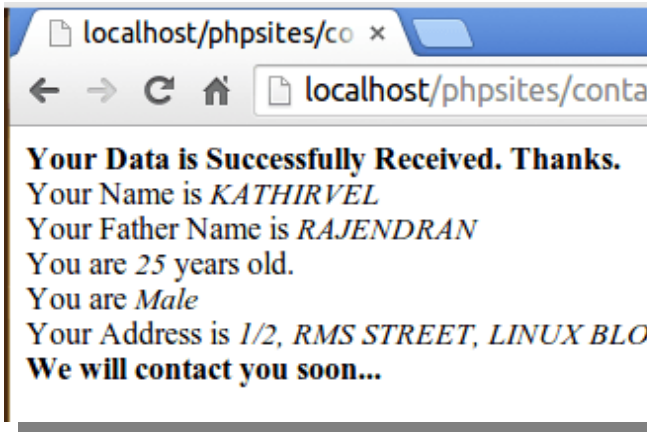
localhost/phpsites/co ×

localhost/phpsites/conta

**Your Data is Successfully Received. Thanks.**
Your Name is *KATHIRVEL*
Your Father Name is *RAJENDRAN*
You are *25* years old.
You are *Male*
Your Address is *1/2, RMS STREET, LINUX BLO*
**We will contact you soon...**